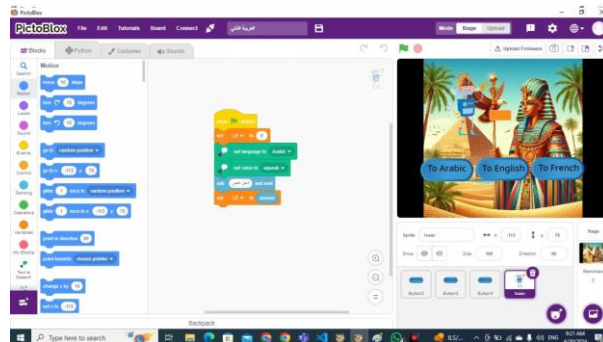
PictoBlox

PictoBlox File Edit Tutorials Board Connect العربية للذكي

Mode Stage Upload

Blocks Python Costumes Sounds

Upload Firmware

Search
Motion
Looks
Sound
Events
Control
Sensing
Operators
Variables
My Blocks
Text to Speech

Motion

move 10 steps

turn 15 degrees

turn 15 degrees

go to random position

go to x: -112 y: 76

glide 1 secs to random position

glide 1 secs to x: -112 y: 76

point in direction 90

point towards mouse-pointer

change x by 10

set x to -112

when this sprite clicked

set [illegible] to 0

set language to Arabic

set voice to squeak

ask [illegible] and wait

set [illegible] to answer

Backpack

To Arabic  To English  To French

Sprite  Ivan  x -112  y 76

Show  Size 100  Direction 90

Button2  Button3  Button4  Ivan

Stage

Backdrops

Type here to search

ENG  9:21 AM